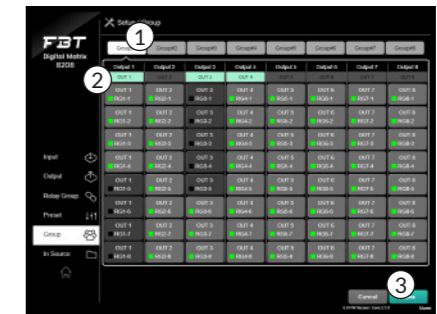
Setup - Group

FBT
Digital Matrix
8208

Group1 Group2 Group3 Group4 Group5 Group6 Group7 Group8

1
2
3

| Output 1 | Output 2 | Output 3 | Output 4 | Output 5 | Output 6 | Output 7 | Output 8 |
|---|---|---|---|---|---|---|---|
| OUT 1 | OUT 2 | OUT 3 | OUT 4 | OUT 5 | OUT 6 | OUT 7 | OUT 8 |
| OUT 1 RG1-1 | OUT 2 RG2-1 | OUT 3 RG3-1 | OUT 4 RG4-1 | OUT 5 RG5-1 | OUT 6 RG6-1 | OUT 7 RG7-1 | OUT 8 RG8-1 |
| OUT 1 RG1-2 | OUT 2 RG2-2 | OUT 3 RG3-2 | OUT 4 RG4-2 | OUT 5 RG5-2 | OUT 6 RG6-2 | OUT 7 RG7-2 | OUT 8 RG8-2 |
| OUT 1 RG1-3 | OUT 2 RG2-3 | OUT 3 RG3-3 | OUT 4 RG4-3 | OUT 5 RG5-3 | OUT 6 RG6-3 | OUT 7 RG7-3 | OUT 8 RG8-3 |
| OUT 1 RG1-4 | OUT 2 RG2-4 | OUT 3 RG3-4 | OUT 4 RG4-4 | OUT 5 RG5-4 | OUT 6 RG6-4 | OUT 7 RG7-4 | OUT 8 RG8-4 |
| OUT 1 RG1-5 | OUT 2 RG2-5 | OUT 3 RG3-5 | OUT 4 RG4-5 | OUT 5 RG5-5 | OUT 6 RG6-5 | OUT 7 RG7-5 | OUT 8 RG8-5 |
| OUT 1 RG1-6 | OUT 2 RG2-6 | OUT 3 RG3-6 | OUT 4 RG4-6 | OUT 5 RG5-6 | OUT 6 RG6-6 | OUT 7 RG7-6 | OUT 8 RG8-6 |
| OUT 1 RG1-7 | OUT 2 RG2-7 | OUT 3 RG3-7 | OUT 4 RG4-7 | OUT 5 RG5-7 | OUT 6 RG6-7 | OUT 7 RG7-7 | OUT 8 RG8-7 |
| OUT 1 RG1-8 | OUT 2 RG2-8 | OUT 3 RG3-8 | OUT 4 RG4-8 | OUT 5 RG5-8 | OUT 6 RG6-8 | OUT 7 RG7-8 | OUT 8 RG8-8 |

Input
Output
Relay Group
Preset
Group
In Source

Cancel
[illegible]
Master